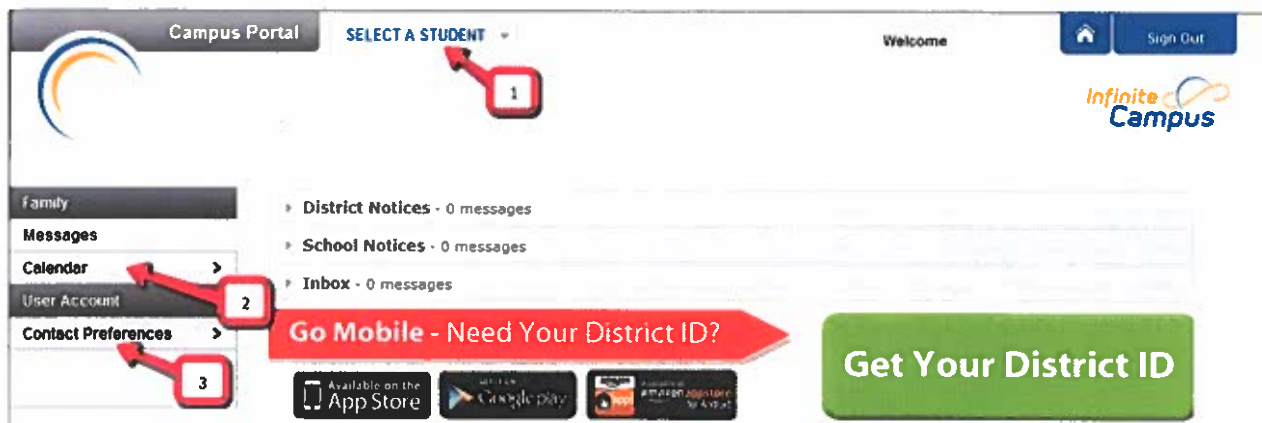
Campus Portal SELECT A STUDENT

Welcome

Sign Out

Infinite Campus

1

Family
Messages
Calendar >
User Account
Contact Preferences >

2

3

District Notices - 0 messages
School Notices - 0 messages
Inbox - 0 messages

Go Mobile - Need Your District ID?

Get Your District ID

Available on the App Store

Google play

Available at amazon appstore for Android